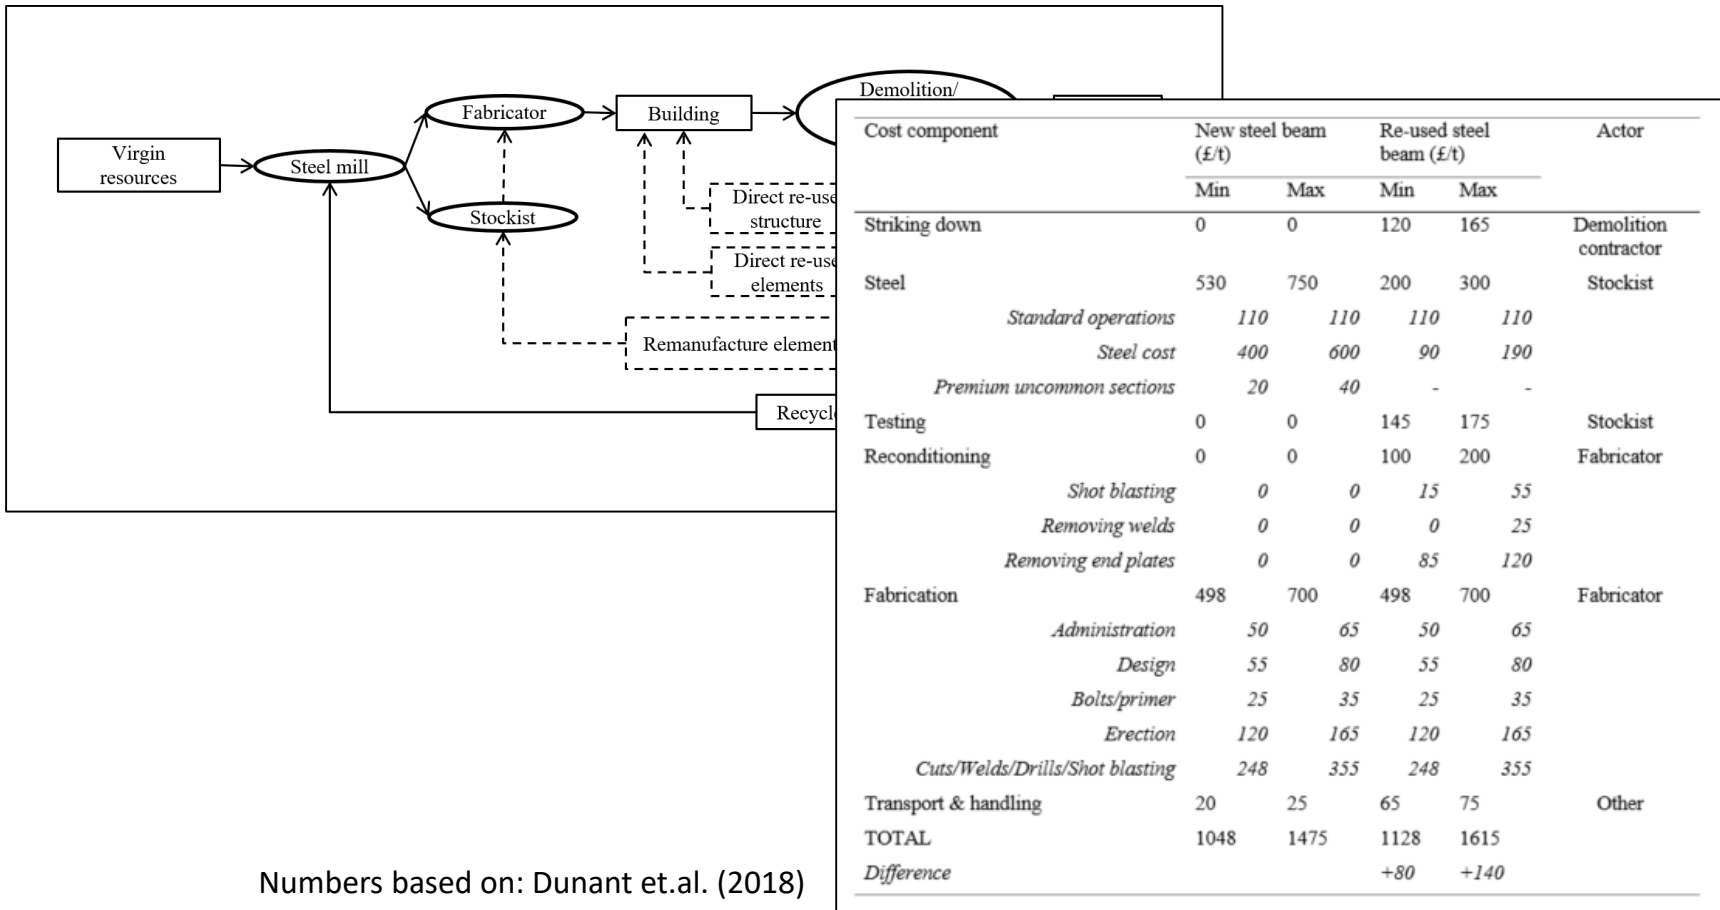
Virgin resources

Steel mill

Fabricator

Stockist

Building

Demolition/

Direct re-use structure

Direct re-use elements

Remanufacture element

Recycl

| Cost component | New steel beam (£/t) Min | New steel beam (£/t) Max | Re-used steel beam (£/t) Min | Re-used steel beam (£/t) Max | Actor |
|---|---|---|---|---|---|
| Striking down | 0 | 0 | 120 | 165 | Demolition contractor |
| Steel | 530 | 750 | 200 | 300 | Stockist |
| *Standard operations* | *110* | *110* | *110* | *110* | |
| *Steel cost* | *400* | *600* | *90* | *190* | |
| *Premium uncommon sections* | *20* | *40* | *-* | *-* | |
| Testing | 0 | 0 | 145 | 175 | Stockist |
| Reconditioning | 0 | 0 | 100 | 200 | Fabricator |
| *Shot blasting* | *0* | *0* | *15* | *55* | |
| *Removing welds* | *0* | *0* | *0* | *25* | |
| *Removing end plates* | *0* | *0* | *85* | *120* | |
| Fabrication | 498 | 700 | 498 | 700 | Fabricator |
| *Administration* | *50* | *65* | *50* | *65* | |
| *Design* | *55* | *80* | *55* | *80* | |
| *Bolts/primer* | *25* | *35* | *25* | *35* | |
| *Erection* | *120* | *165* | *120* | *165* | |
| *Cuts/Welds/Drills/Shot blasting* | *248* | *355* | *248* | *355* | |
| Transport & handling | 20 | 25 | 65 | 75 | Other |
| TOTAL | 1048 | 1475 | 1128 | 1615 | |
| *Difference* | | | *+80* | *+140* | |

Numbers based on: Dunant et.al. (2018)